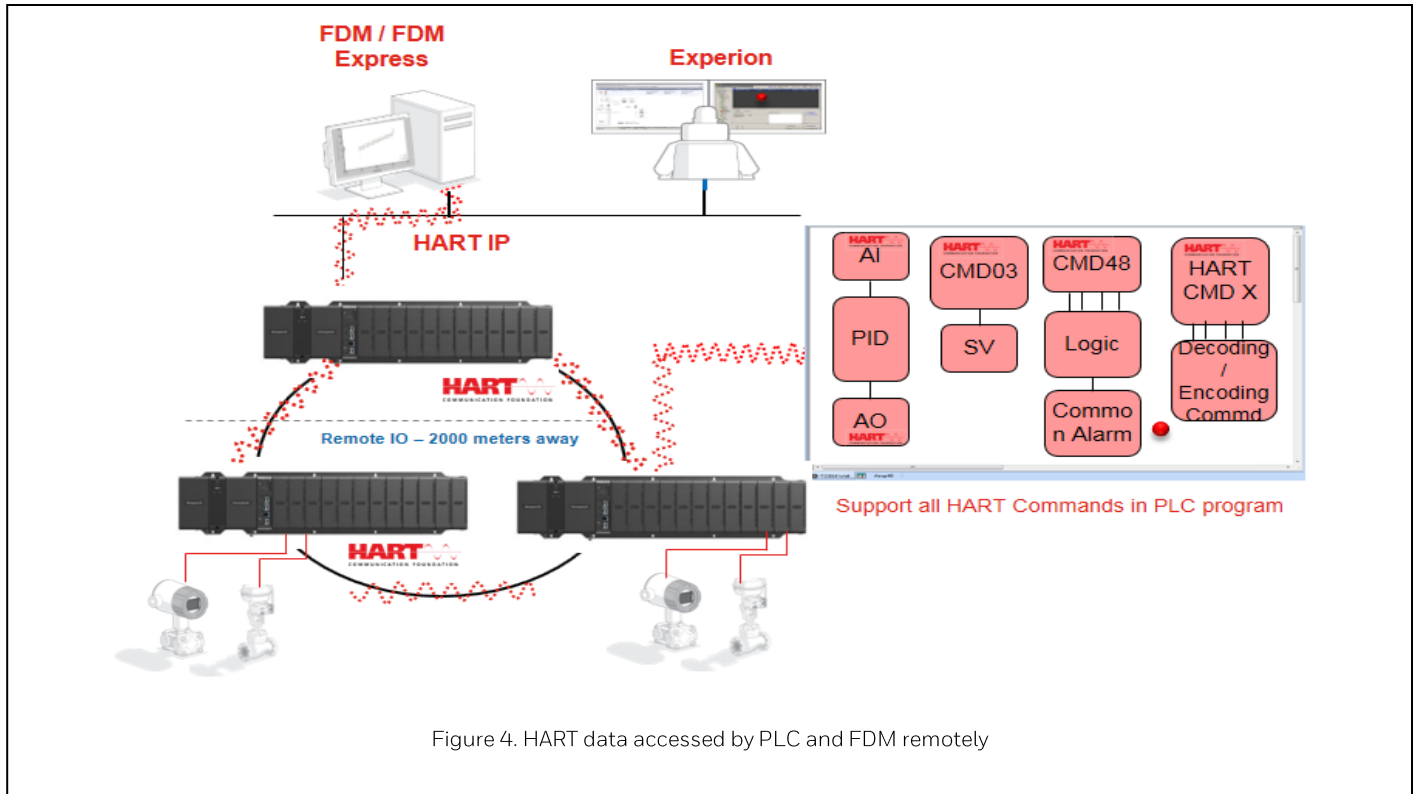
FDM / FDM Express

Experion

HART IP

HART COMMUNICATION FOUNDATION

Remote IO – 2000 meters away

HART COMMUNICATION FOUNDATION

HART AI

PID

AO HART

HART CMD03

SV

HART CMD48

Logic

Common Alarm

HART HART CMD X

Decoding / Encoding Commd

Support all HART Commands in PLC program

Figure 4. HART data accessed by PLC and FDM remotely